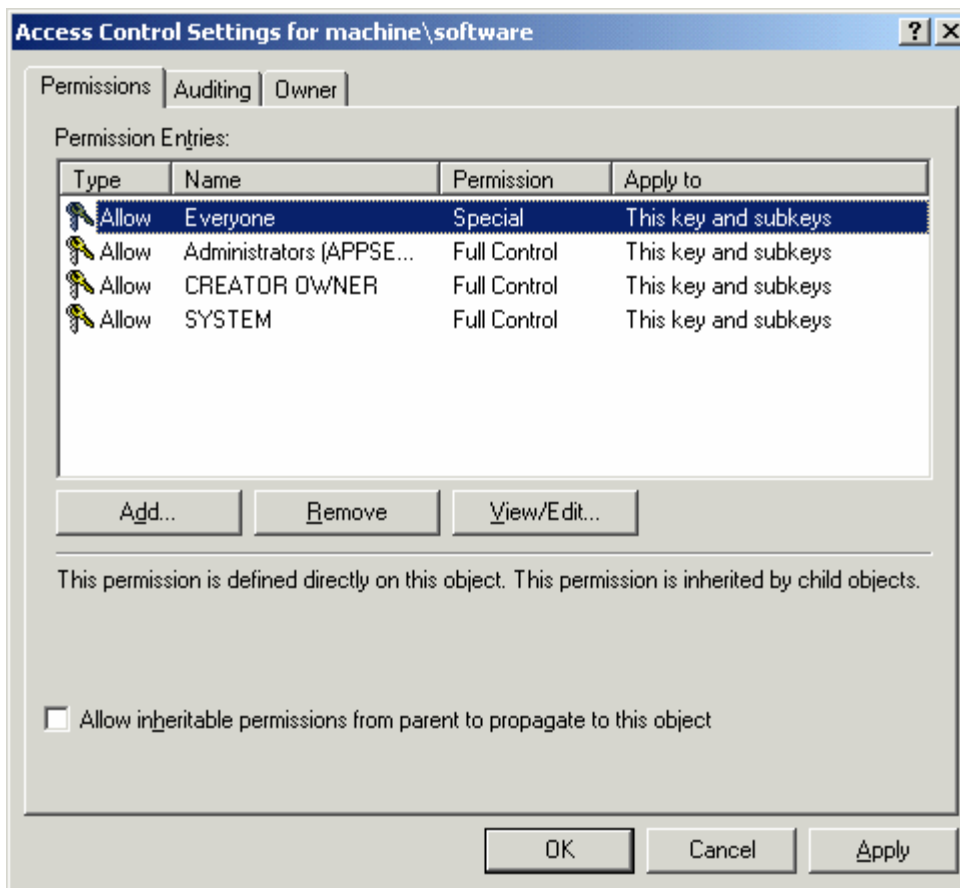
Access Control Settings for machine\software

?

Permissions | Auditing | Owner

Permission Entries:

| Type | Name | Permission | Apply to |
|---|---|---|---|
| Allow | Everyone | Special | This key and subkeys |
| Allow | Administrators (APPSE... | Full Control | This key and subkeys |
| Allow | CREATOR OWNER | Full Control | This key and subkeys |
| Allow | SYSTEM | Full Control | This key and subkeys |

Add... | Remove | View/Edit...

This permission is defined directly on this object. This permission is inherited by child objects.

Allow inheritable permissions from parent to propagate to this object

OK | Cancel | Apply